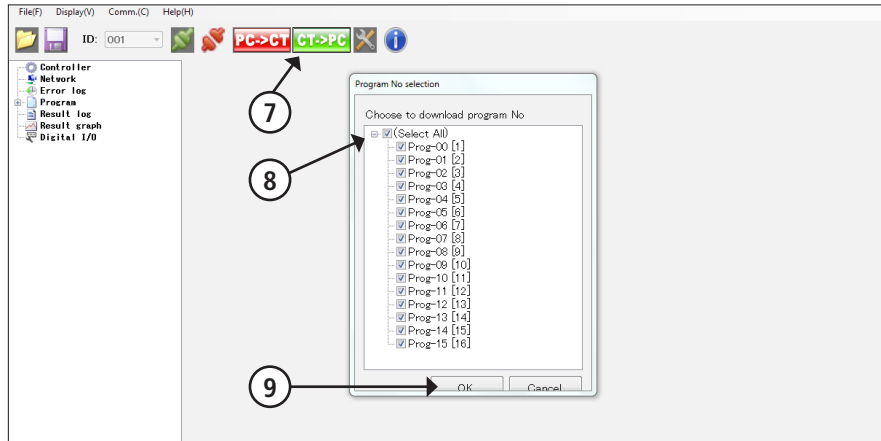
File(F) Display(V) Comm.(C) Help(H)

ID: 001

PC->CT CT->PC

Controller
Network
Error log
Program
Result log
Result graph
Digital I/O

7

Program No selection

Choose to download program No

(Select All)
Prog-00 [1]
Prog-01 [2]
Prog-02 [3]
Prog-03 [4]
Prog-04 [5]
Prog-05 [6]
Prog-06 [7]
Prog-07 [8]
Prog-08 [9]
Prog-09 [10]
Prog-10 [11]
Prog-11 [12]
Prog-12 [13]
Prog-13 [14]
Prog-14 [15]
Prog-15 [16]

8

9

OK

Cancel